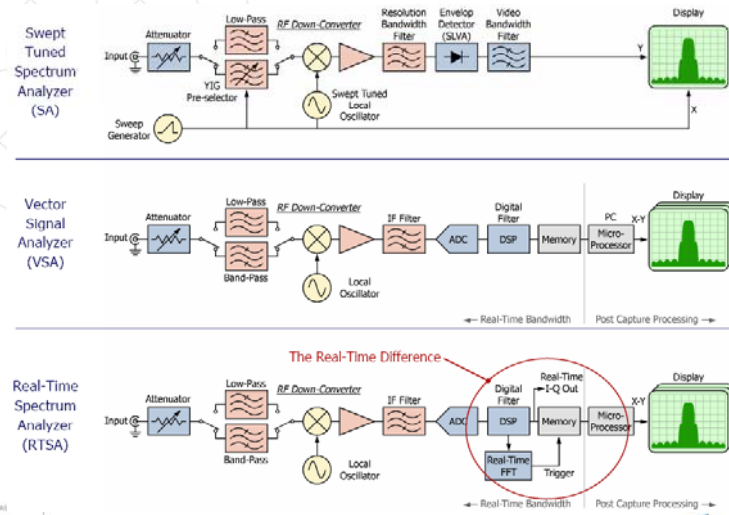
Swept Tuned Spectrum Analyzer (SA)

Input
Attenuator
Low-Pass
YIG Pre-selector
RF Down-Converter
Swept Tuned Local Oscillator
Resolution Bandwidth Filter
Envelop Detector (SLVA)
Video Bandwidth Filter
Display
Y
X
Sweep Generator

Vector Signal Analyzer (VSA)

Input
Attenuator
Low-Pass
Band-Pass
RF Down-Converter
Local Oscillator
IF Filter
ADC
Digital Filter
DSP
Memory
PC
Micro-Processor
X-Y
Display
← Real-Time Bandwidth
Post Capture Processing →

Real-Time Spectrum Analyzer (RTSA)

The Real-Time Difference

Input
Attenuator
Low-Pass
Band-Pass
RF Down-Converter
Local Oscillator
IF Filter
ADC
Digital Filter
DSP
Real-Time I-Q Out
Memory
Real-Time FFT
Trigger
Micro-Processor
X-Y
Display
← Real-Time Bandwidth
Post Capture Processing →